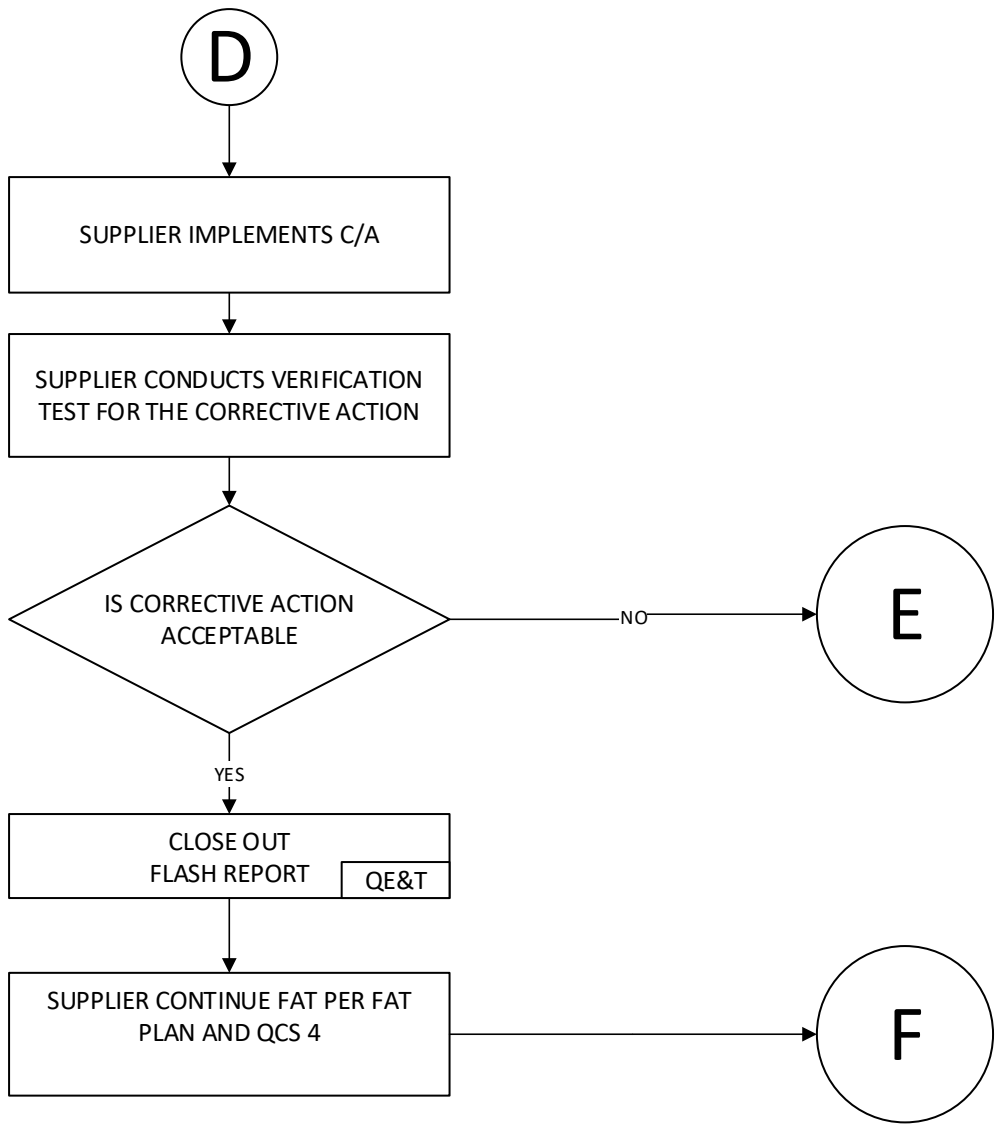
D

SUPPLIER IMPLEMENTS C/A

SUPPLIER CONDUCTS VERIFICATION TEST FOR THE CORRECTIVE ACTION

IS CORRECTIVE ACTION ACCEPTABLE

NO

E

YES

CLOSE OUT FLASH REPORT

QE&T

SUPPLIER CONTINUE FAT PER FAT PLAN AND QCS 4

F